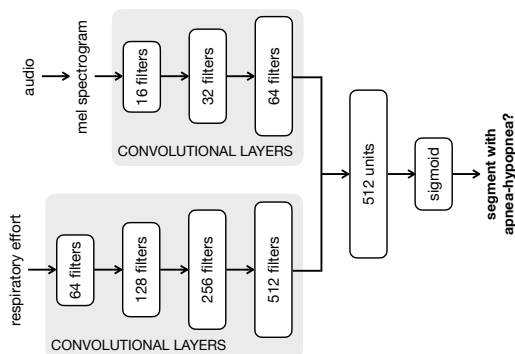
audio
mel spectrogram
16 filters
32 filters
64 filters
CONVOLUTIONAL LAYERS
512 units
sigmoid
segment with apnea-hypopnea?
respiratory effort
64 filters
128 filters
256 filters
512 filters
CONVOLUTIONAL LAYERS